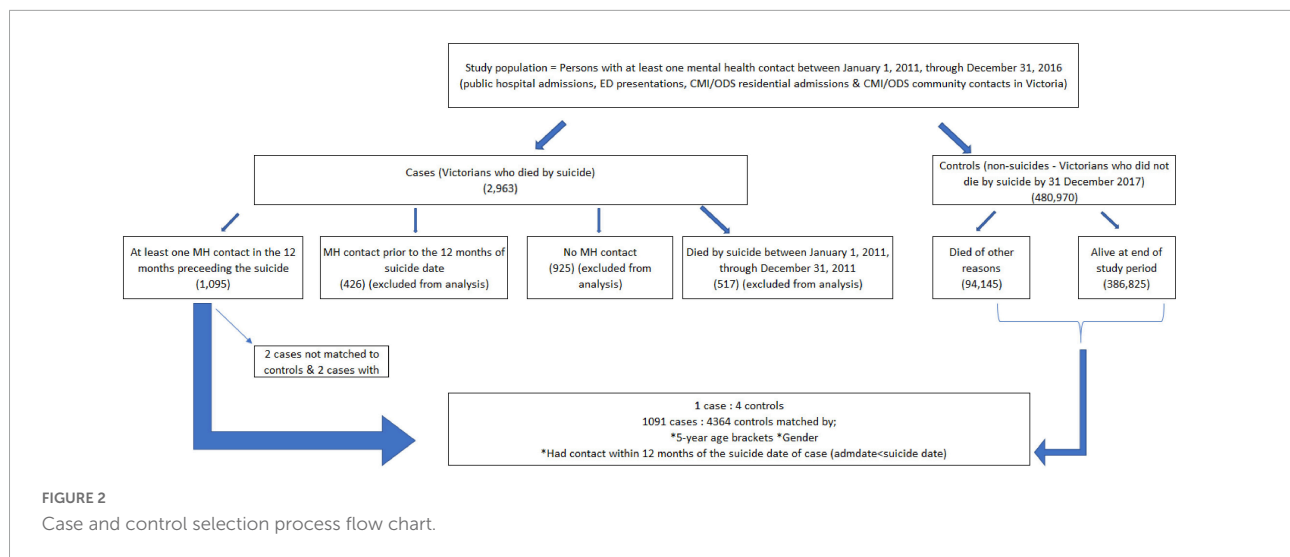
Study population = Persons with at least one mental health contact between January 1, 2011, through December 31, 2016 (public hospital admissions, ED presentations, CMI/ODS residential admissions & CMI/ODS community contacts in Victoria)

Cases (Victorians who died by suicide) (2,963)

Controls (non-suicides - Victorians who did not die by suicide by 31 December 2017) (480,970)

At least one MH contact in the 12 months preceeding the suicide (1,095)

MH contact prior to the 12 months of suicide date (426) (excluded from analysis)

No MH contact (925) (excluded from analysis)

Died by suicide between January 1, 2011, through December 31, 2011 (517) (excluded from analysis)

Died of other reasons (94,145)

Alive at end of study period (386,825)

2 cases not matched to controls & 2 cases with

1 case : 4 controls
1091 cases : 4364 controls matched by;
*5-year age brackets *Gender
*Had contact within 12 months of the suicide date of case (admdate<suicide date)

FIGURE 2
Case and control selection process flow chart.